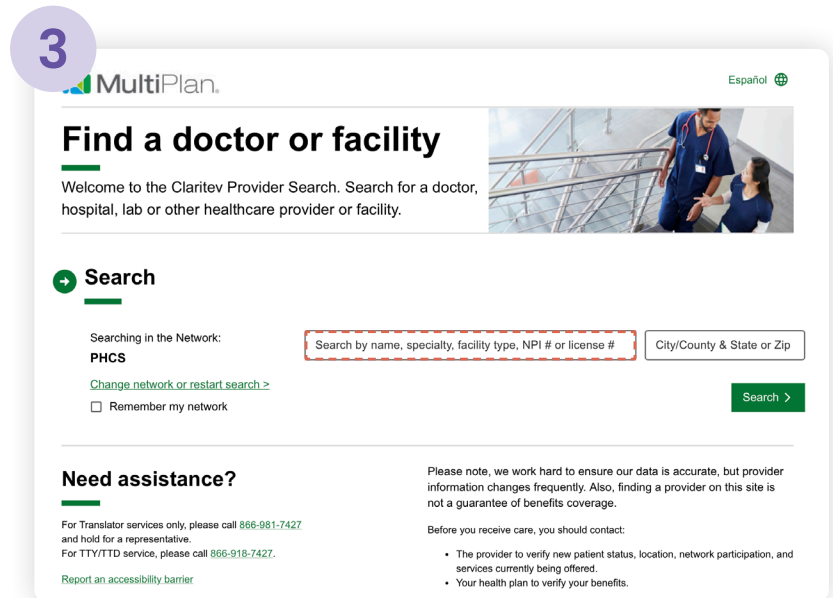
3

MultiPlan.

Español

Find a doctor or facility

Welcome to the Claritev Provider Search. Search for a doctor, hospital, lab or other healthcare provider or facility.

Search

Searching in the Network:
PHCS

Change network or restart search >

Remember my network

Search by name, specialty, facility type, NPI # or license #

City/County & State or Zip

Search >

Need assistance?

For Translator services only, please call 866-981-7427 and hold for a representative.
For TTY/TTD service, please call 866-918-7427.

Report an accessibility barrier

Please note, we work hard to ensure our data is accurate, but provider information changes frequently. Also, finding a provider on this site is not a guarantee of benefits coverage.

Before you receive care, you should contact:

- The provider to verify new patient status, location, network participation, and services currently being offered.
- Your health plan to verify your benefits.